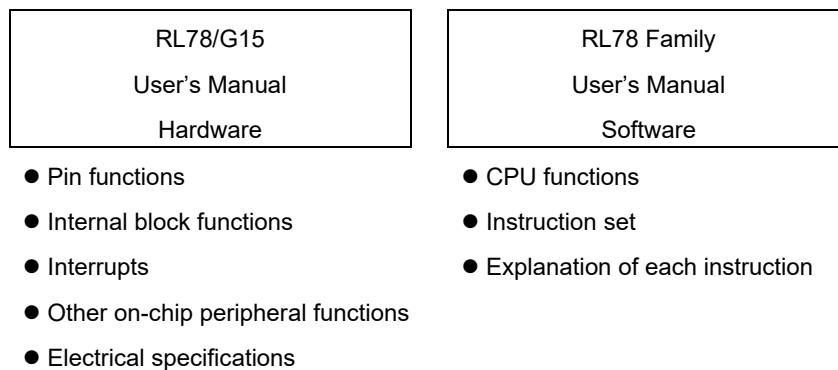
RL78/G15
User’s Manual
Hardware

- Pin functions
- Internal block functions
- Interrupts
- Other on-chip peripheral functions
- Electrical specifications

RL78 Family
User’s Manual
Software

- CPU functions
- Instruction set
- Explanation of each instruction